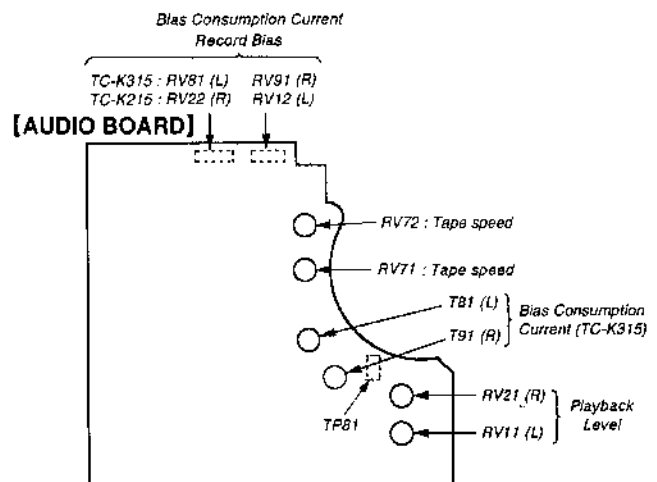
Bias Consumption Current
Record Bias

TC-K315 : RV81 (L) RV91 (R)
TC-K215 : RV22 (R) RV12 (L)

[AUDIO BOARD]

RV72 : Tape speed

RV71 : Tape speed

T81 (L)
T91 (R)
Bias Consumption Current (TC-K315)

TP81

RV21 (R)
RV11 (L)
Playback Level